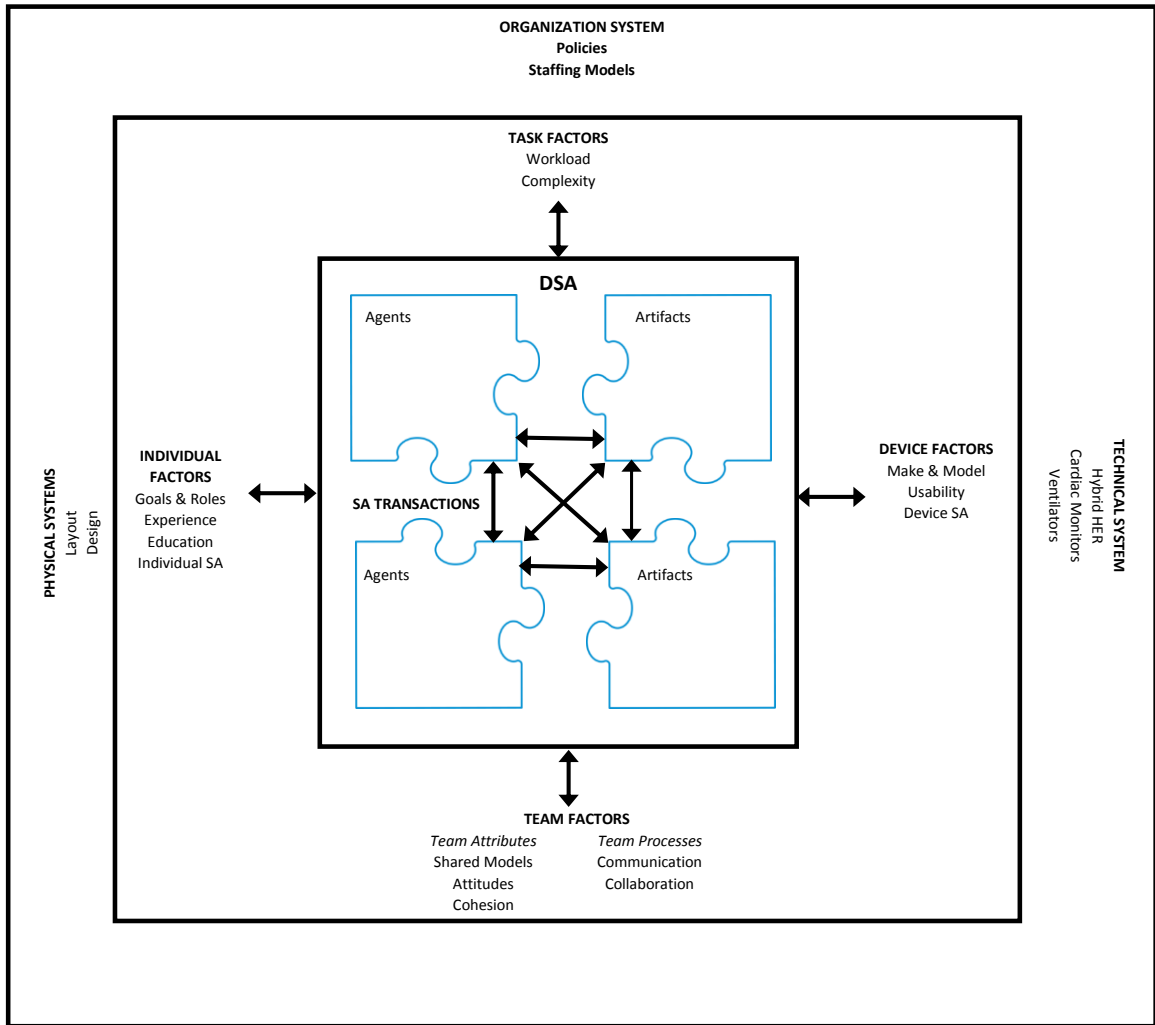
ORGANIZATION SYSTEM
Policies
Staffing Models

TASK FACTORS
Workload
Complexity

DSA

Agents

Artifacts

INDIVIDUAL FACTORS
Goals & Roles
Experience
Education
Individual SA

SA TRANSACTIONS

DEVICE FACTORS
Make & Model
Usability
Device SA

PHYSICAL SYSTEMS
Layout
Design

TECHNICAL SYSTEM
Hybrid HER
Cardiac Monitors
Ventilators

Agents

Artifacts

TEAM FACTORS
*Team Attributes*
Shared Models
Attitudes
Cohesion

*Team Processes*
Communication
Collaboration